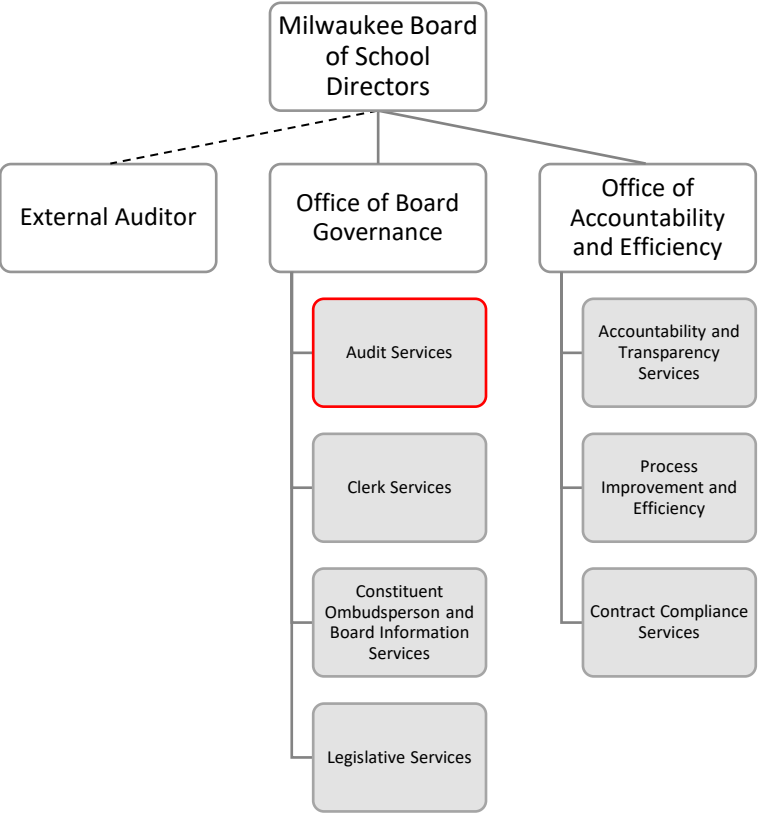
Milwaukee Board of School Directors

External Auditor

Office of Board Governance

Office of Accountability and Efficiency

Audit Services

Clerk Services

Constituent Ombudsperson and Board Information Services

Legislative Services

Accountability and Transparency Services

Process Improvement and Efficiency

Contract Compliance Services